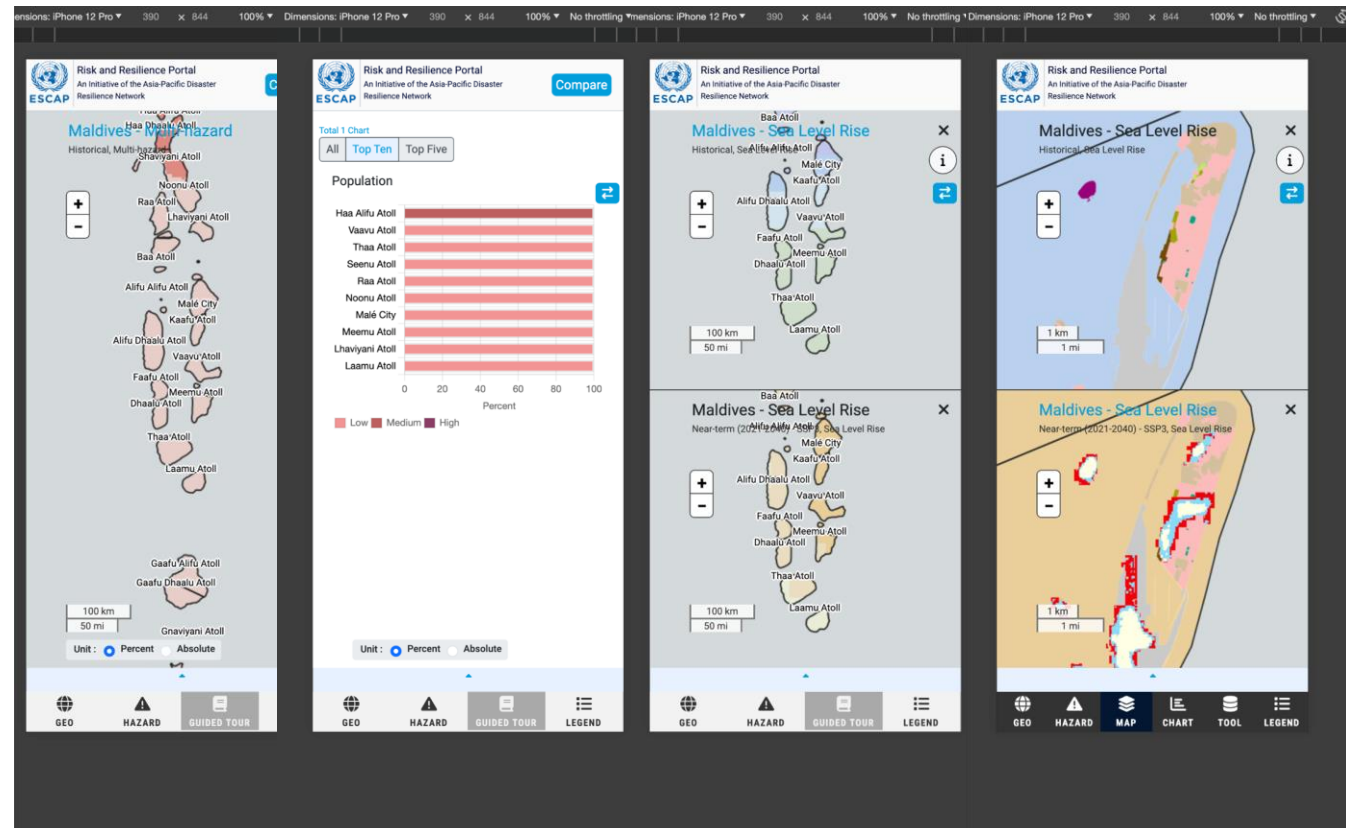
ensions: iPhone 12 Pro ▾ 390 × 844 100% ▾ Dimensions: iPhone 12 Pro ▾ 390 × 844 100% ▾ No throttling ▾ mensions: iPhone 12 Pro ▾ 390 × 844 100% ▾ No throttling ▾ Dimensions: iPhone 12 Pro ▾ 390 × 844 100% ▾ No throttling ▾

ESCAP Risk and Resilience Portal
An Initiative of the Asia-Pacific Disaster Resilience Network

Maldives - Multi-hazard
Historical, Multi-hazard

Haa Alifu Atoll
Shaviyani Atoll
Noonu Atoll
Raa Atoll
Lhaviyani Atoll
Baa Atoll
Alifu Alifu Atoll
Malé City
Kaafu Atoll
Alifu Dhaalu Atoll
Vaavu Atoll
Faafu Atoll
Meemu Atoll
Dhaalu Atoll
Thaa Atoll
Laamu Atoll
Gaafu Alifu Atoll
Gaafu Dhaalu Atoll
Gnaviyani Atoll

+
−
100 km
50 mi

Unit : Percent Absolute

GEO HAZARD GUIDED TOUR

ESCAP Risk and Resilience Portal
An Initiative of the Asia-Pacific Disaster Resilience Network
Compare

Total 1 Chart
All Top Ten Top Five

Population

Haa Alifu Atoll
Vaavu Atoll
Thaa Atoll
Seenu Atoll
Raa Atoll
Noonu Atoll
Malé City
Meemu Atoll
Lhaviyani Atoll
Laamu Atoll

0 20 40 60 80 100
Percent

Low Medium High

Unit : Percent Absolute

GEO HAZARD GUIDED TOUR LEGEND

ESCAP Risk and Resilience Portal
An Initiative of the Asia-Pacific Disaster Resilience Network

Maldives - Sea Level Rise ×
Historical, Sea Level Rise
i

Baa Atoll
Alifu Alifu Atoll
Malé City
Kaafu Atoll
Alifu Dhaalu Atoll
Vaavu Atoll
Faafu Atoll
Meemu Atoll
Dhaalu Atoll
Thaa Atoll
Laamu Atoll
100 km
50 mi

Maldives - Sea Level Rise ×
Near-term (2021-2040) - SSP3, Sea Level Rise

Baa Atoll
Alifu Alifu Atoll
Malé City
Kaafu Atoll
Alifu Dhaalu Atoll
Vaavu Atoll
Faafu Atoll
Meemu Atoll
Dhaalu Atoll
Thaa Atoll
Laamu Atoll
100 km
50 mi

GEO HAZARD GUIDED TOUR LEGEND

ESCAP Risk and Resilience Portal
An Initiative of the Asia-Pacific Disaster Resilience Network

Maldives - Sea Level Rise ×
Historical, Sea Level Rise
i
1 km
1 mi

Maldives - Sea Level Rise ×
Near-term (2021-2040) - SSP3, Sea Level Rise
1 km
1 mi

GEO HAZARD MAP CHART TOOL LEGEND